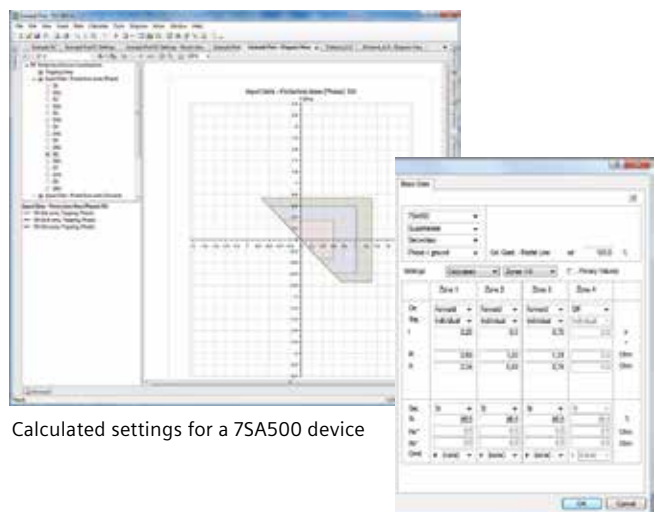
Calculated settings for a 7SA500 device

| | Zone 1 | Zone 2 | Zone 3 | Zone 4 |
|---|---|---|---|---|
| Dir. | Forward | Forward | Forward | Off |
| Sep. | Individual | Individual | Individual | |
| t | 0,00 | 0,3 | 0,70 | |
| R | 0,65 | 1,20 | 1,24 | |
| X | 0,54 | 0,83 | 0,76 | |

OK Cancel